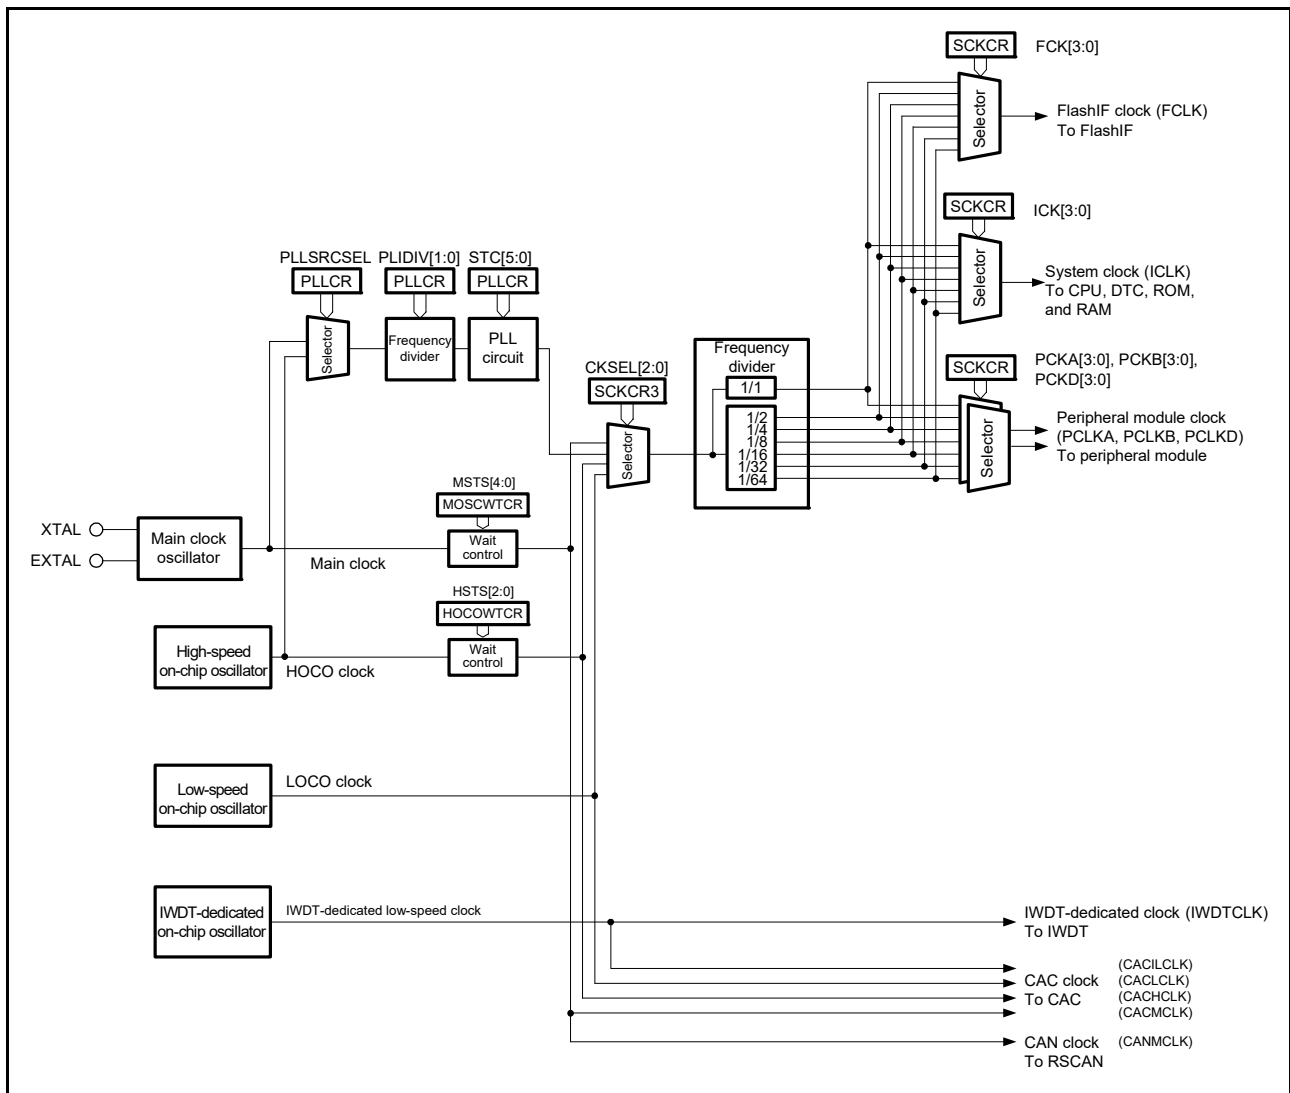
SCKCR FCK[3:0]

Selector

FlashIF clock (FCLK)
To FlashIF

SCKCR ICK[3:0]

Selector

System clock (ICLK)
To CPU, DTC, ROM, and RAM

PLLSRCSEL PLIDIV[1:0] STC[5:0]

PLLCR PLLCR PLLCR

Selector

Frequency divider

PLL circuit

Frequency divider

SCKCR PCKA[3:0], PCKB[3:0], PCKD[3:0]

CKSEL[2:0]

SCKCR3

1/1

1/2
1/4
1/8
1/16
1/32
1/64

Selector

Selector

Peripheral module clock
(PCLKA, PCLKB, PCLKD)
To peripheral module

MSTS[4:0]

MOSCWTCR

XTAL

EXTAL

Main clock oscillator

Wait control

Main clock

HSTS[2:0]

HOCOWTCR

High-speed on-chip oscillator

HOCO clock

Wait control

Low-speed on-chip oscillator

LOCO clock

IWDT-dedicated on-chip oscillator

IWDT-dedicated low-speed clock

IWDT-dedicated clock (IWDTCLK)
To IWDT

CAC clock
To CAC

(CACILCLK)
(CACLCLK)
(CACHCLK)
(CACMCLK)

CAN clock
To RSCAN

(CANMCLK)